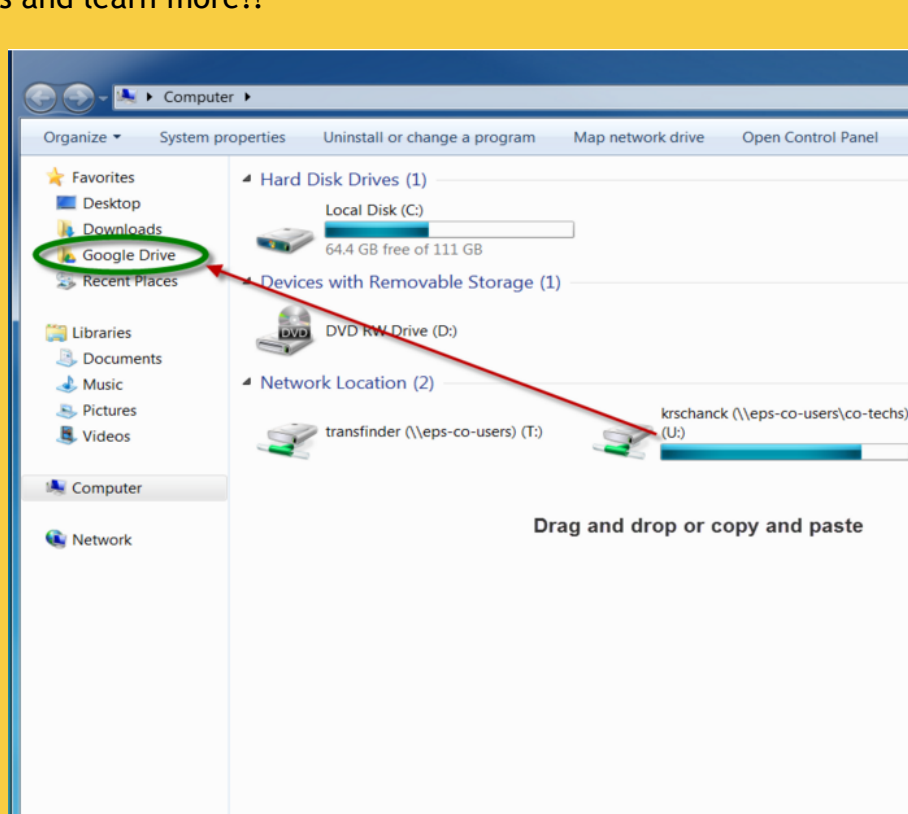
s and learn more!!

Computer

Organize ▾ System properties Uninstall or change a program Map network drive Open Control Panel

Favorites
Desktop
Downloads
Google Drive
Recent Places

Libraries
Documents
Music
Pictures
Videos

Computer

Network

Hard Disk Drives (1)

Local Disk (C:)
64.4 GB free of 111 GB

Devices with Removable Storage (1)

DVD
DVD RW Drive (D:)

Network Location (2)

transfinder (\\eps-co-users) (T:)

krschanck (\\eps-co-users\co-techs) (U:)

Drag and drop or copy and paste